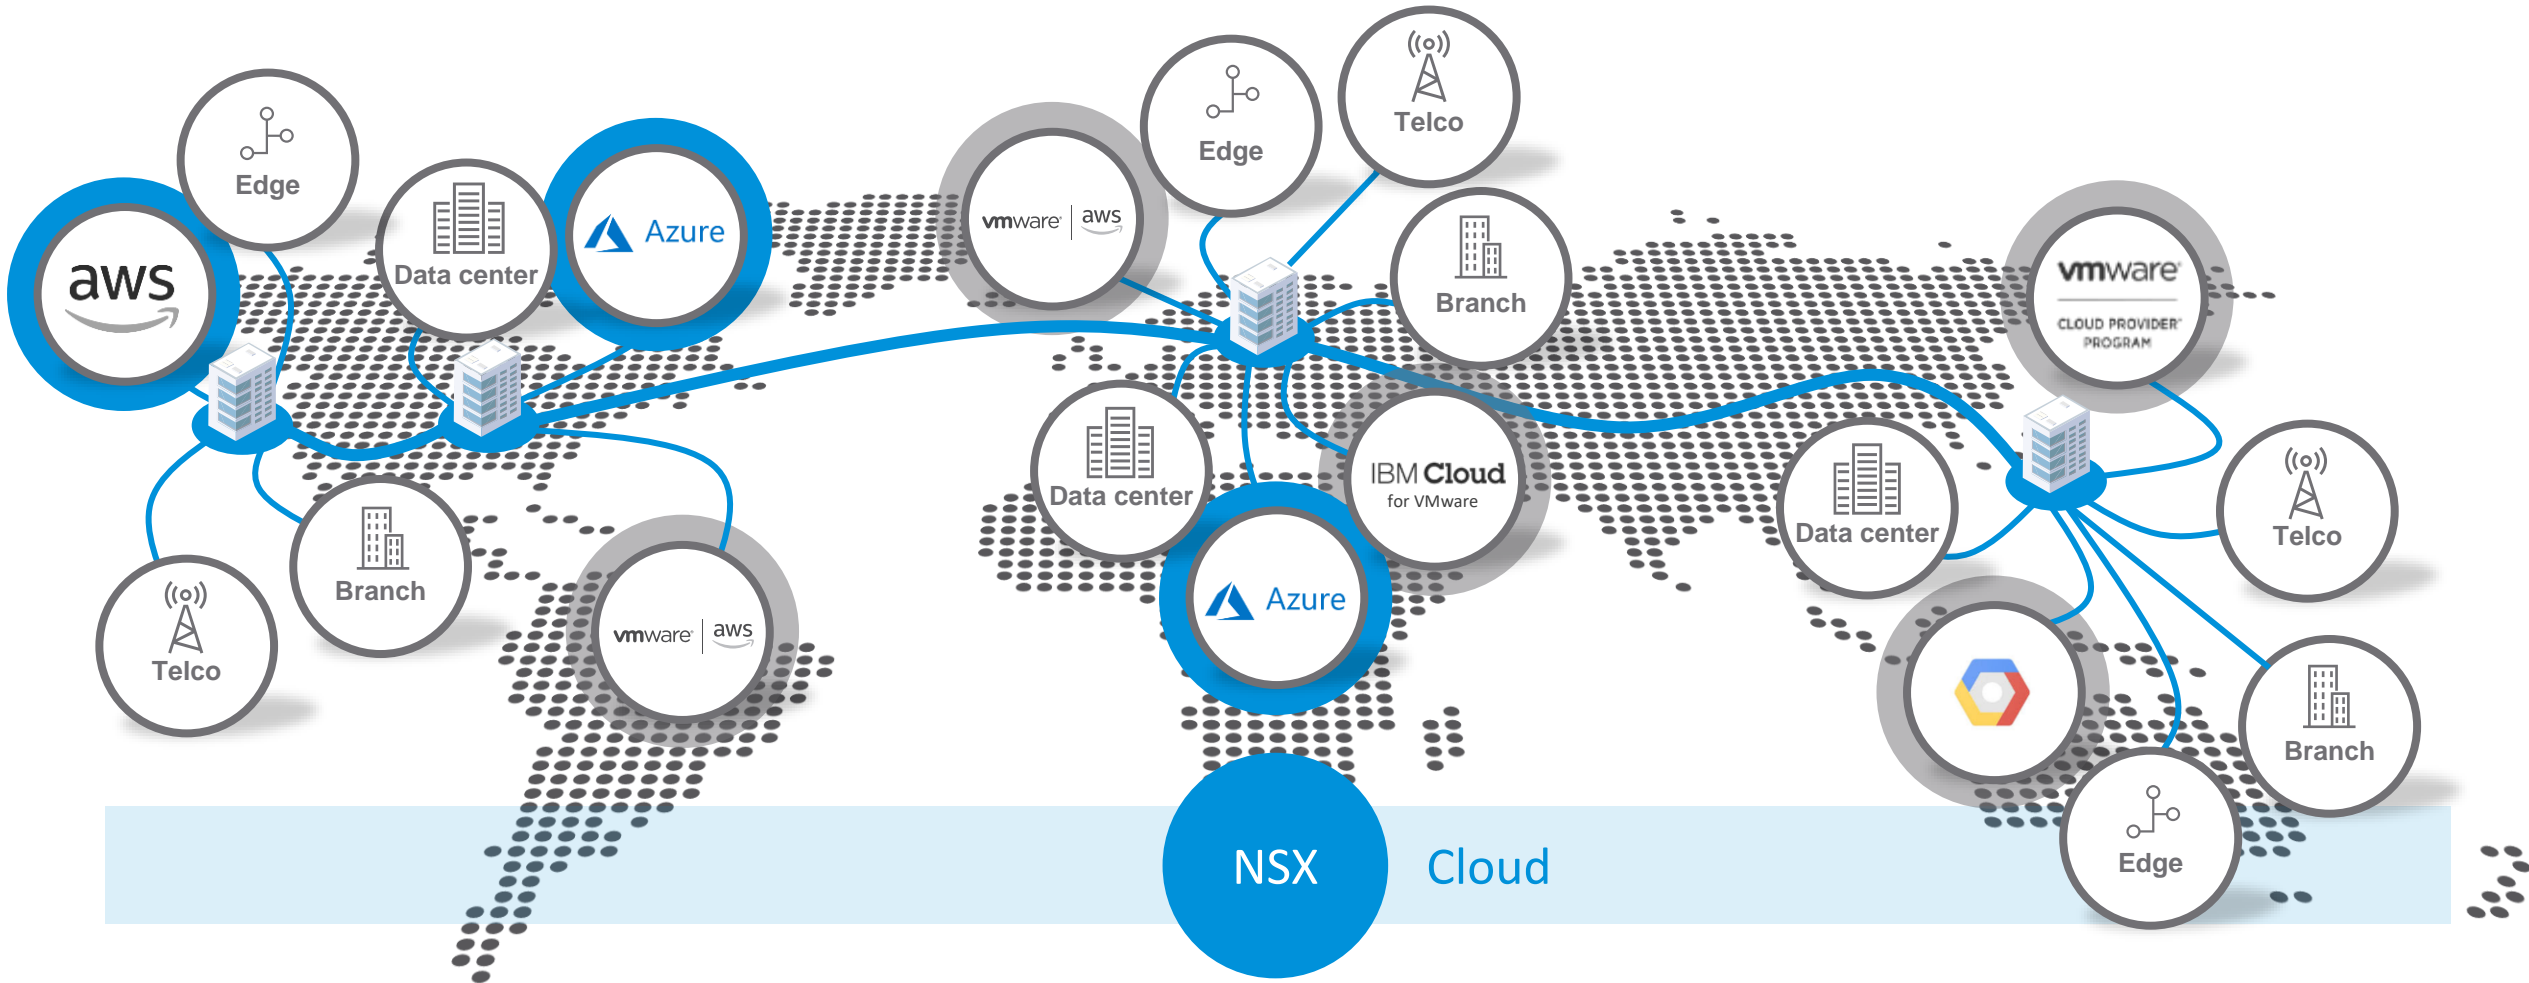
Edge

aws

Data center

Azure

vmware | aws

Edge

Telco

Branch

vmware

CLOUD PROVIDER PROGRAM

Branch

Telco

vmware | aws

Data center

IBM Cloud for VMware

Azure

Data center

Telco

Branch

Edge

NSX

Cloud